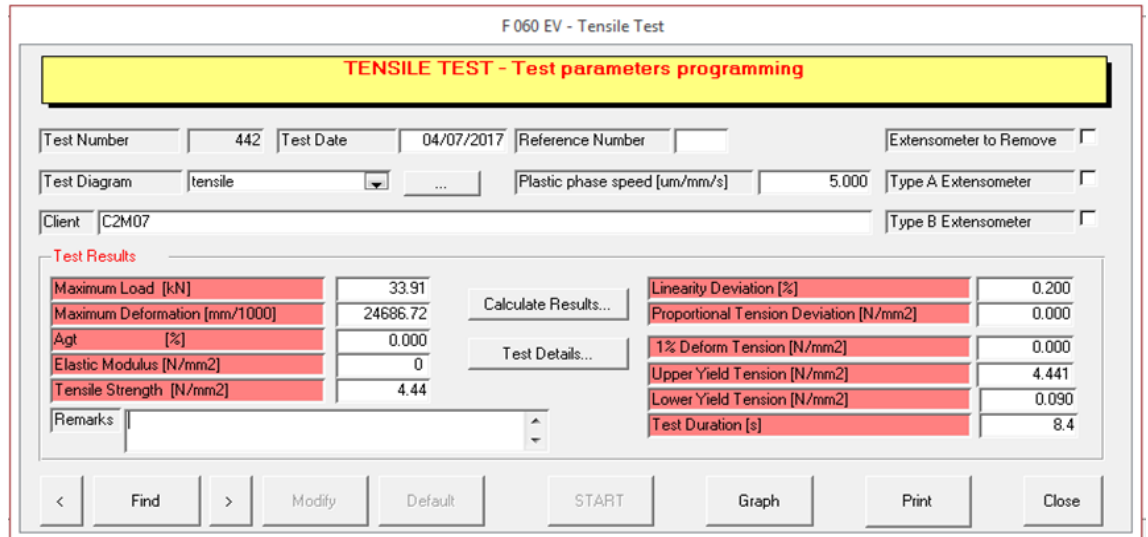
F 060 EV - Tensile Test

TENSILE TEST - Test parameters programming

Test Number 442 Test Date 04/07/2017 Reference Number

Extensometer to Remove

Test Diagram tensile ...

Plastic phase speed [um/mm/s] 5.000

Type A Extensometer

Client C2M07

Type B Extensometer

Test Results

| | |
|---|---|
| Maximum Load [kN] | 33.91 |
| Maximum Deformation [mm/1000] | 24686.72 |
| Agt [%] | 0.000 |
| Elastic Modulus [N/mm2] | 0 |
| Tensile Strength [N/mm2] | 4.44 |

Calculate Results...

Test Details...

| | |
|---|---|
| Linearity Deviation [%] | 0.200 |
| Proportional Tension Deviation [N/mm2] | 0.000 |
| 1% Deform Tension [N/mm2] | 0.000 |
| Upper Yield Tension [N/mm2] | 4.441 |
| Lower Yield Tension [N/mm2] | 0.090 |
| Test Duration [s] | 8.4 |

Remarks

< Find > Modify Default START Graph Print Close